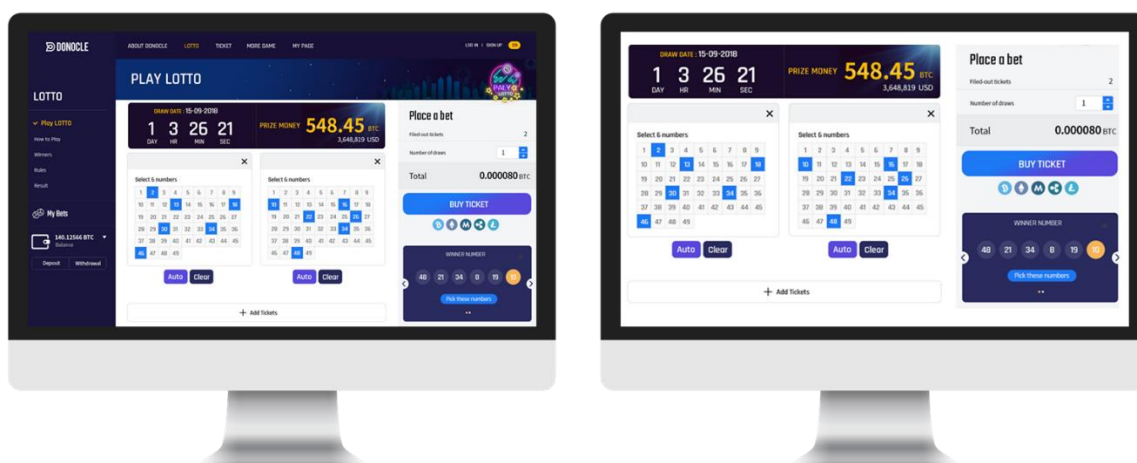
DONOCLE ABOUT DONOCLE LOTTO TICKET MORE GAME MY PAGE LOG IN | SIGN UP

LOTTO

Play LOTTO
How to Play
Winners
Rules
Result

My Bets

140.12566 BTC
Balance

Deposit Withdrawal

PLAY LOTTO

DRAW DATE : 15-09-2018
1 DAY 3 HR 26 MIN 21 SEC
PRIZE MONEY 548.45 BTC
3,648,819 USD

Select 6 numbers
1 2 3 4 5 6 7 8 9
10 11 12 13 14 15 16 17 18
19 20 21 22 23 24 25 26 27
28 29 30 31 32 33 34 35 36
37 38 39 40 41 42 43 44 45
46 47 48 49

Select 6 numbers
1 2 3 4 5 6 7 8 9
10 11 12 13 14 15 16 17 18
19 20 21 22 23 24 25 26 27
28 29 30 31 32 33 34 35 36
37 38 39 40 41 42 43 44 45
46 47 48 49

Auto Clear
Auto Clear

+ Add Tickets

Place a bet
Filled-out tickets 2
Number of draws 1
Total 0.000080 BTC
BUY TICKET

WINNER NUMBER
40 21 34 8 19 10
Pick these numbers

DRAW DATE : 15-09-2018
1 DAY 3 HR 26 MIN 21 SEC
PRIZE MONEY 548.45 BTC
3,648,819 USD

Select 6 numbers
1 2 3 4 5 6 7 8 9
10 11 12 13 14 15 16 17 18
19 20 21 22 23 24 25 26 27
28 29 30 31 32 33 34 35 36
37 38 39 40 41 42 43 44 45
46 47 48 49

Select 6 numbers
1 2 3 4 5 6 7 8 9
10 11 12 13 14 15 16 17 18
19 20 21 22 23 24 25 26 27
28 29 30 31 32 33 34 35 36
37 38 39 40 41 42 43 44 45
46 47 48 49

Auto Clear
Auto Clear

+ Add Tickets

Place a bet
Filled-out tickets 2
Number of draws 1
Total 0.000080 BTC
BUY TICKET

WINNER NUMBER
40 21 34 8 19 10
Pick these numbers